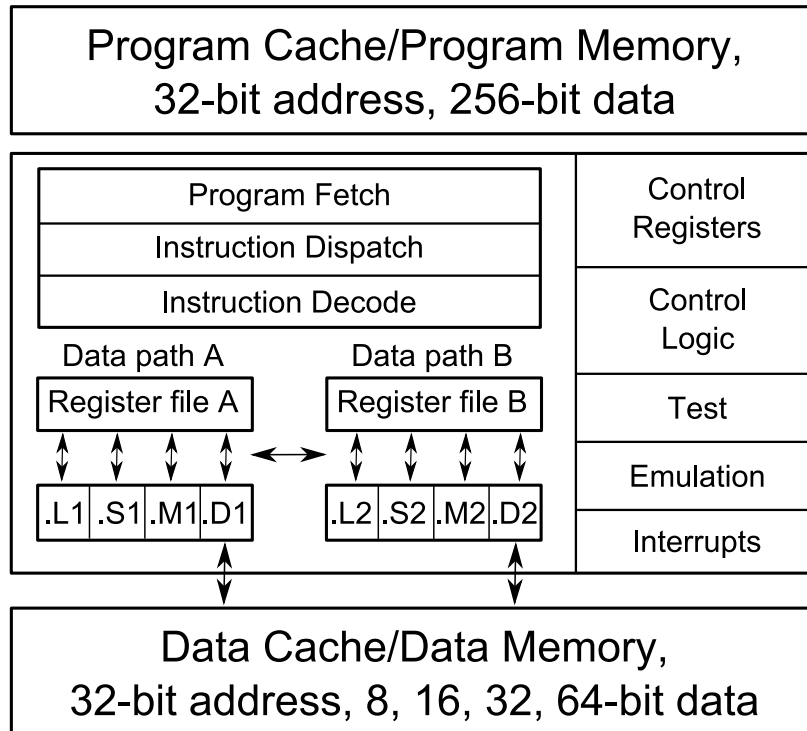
Program Cache/Program Memory, 32-bit address, 256-bit data

Program Fetch
Instruction Dispatch
Instruction Decode

Data path A
Register file A
.L1 .S1 .M1 .D1

Data path B
Register file B
.L2 .S2 .M2 .D2

Control Registers
Control Logic
Test
Emulation
Interrupts

Data Cache/Data Memory, 32-bit address, 8, 16, 32, 64-bit data